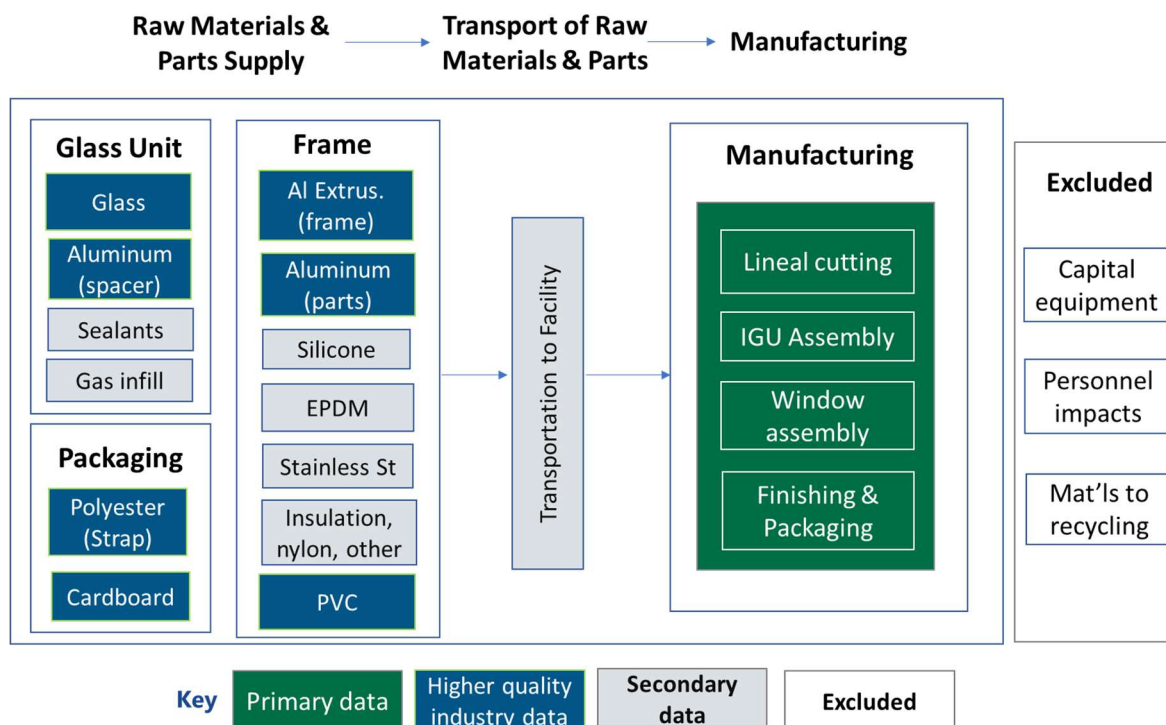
Raw Materials & Parts Supply

Transport of Raw Materials & Parts

Manufacturing

Glass Unit

Glass

Aluminum (spacer)

Sealants

Gas infill

Packaging

Polyester (Strap)

Cardboard

Frame

Al Extrus. (frame)

Aluminum (parts)

Silicone

EPDM

Stainless St

Insulation, nylon, other

PVC

Transportation to Facility

Manufacturing

Lineal cutting

IGU Assembly

Window assembly

Finishing & Packaging

Excluded

Capital equipment

Personnel impacts

Mat'ls to recycling

Key

Primary data

Higher quality industry data

Secondary data

Excluded